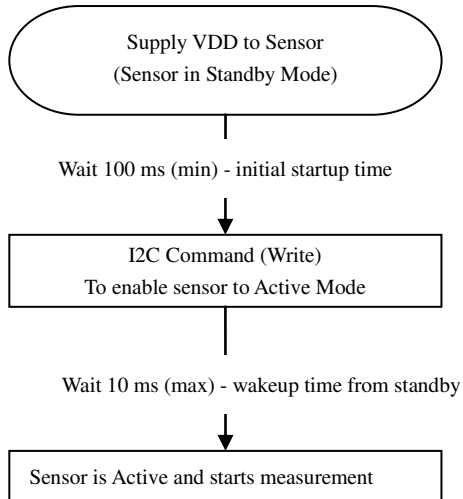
Supply VDD to Sensor
(Sensor in Standby Mode)

Wait 100 ms (min) - initial startup time

I2C Command (Write)
To enable sensor to Active Mode

Wait 10 ms (max) - wakeup time from standby

Sensor is Active and starts measurement